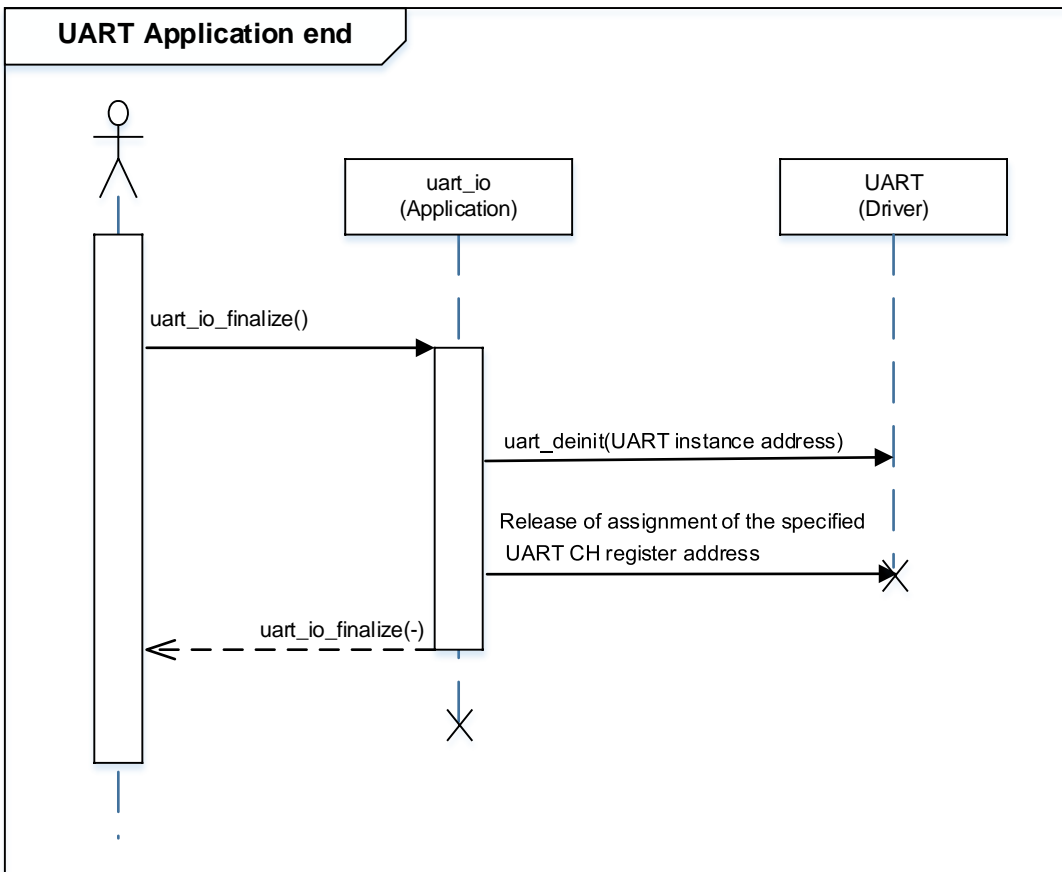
UART Application end

uart_io
(Application)

UART
(Driver)

uart_io_finalize()

uart_deinit(UART instance address)

Release of assignment of the specified UART CH register address

uart_io_finalize(-)